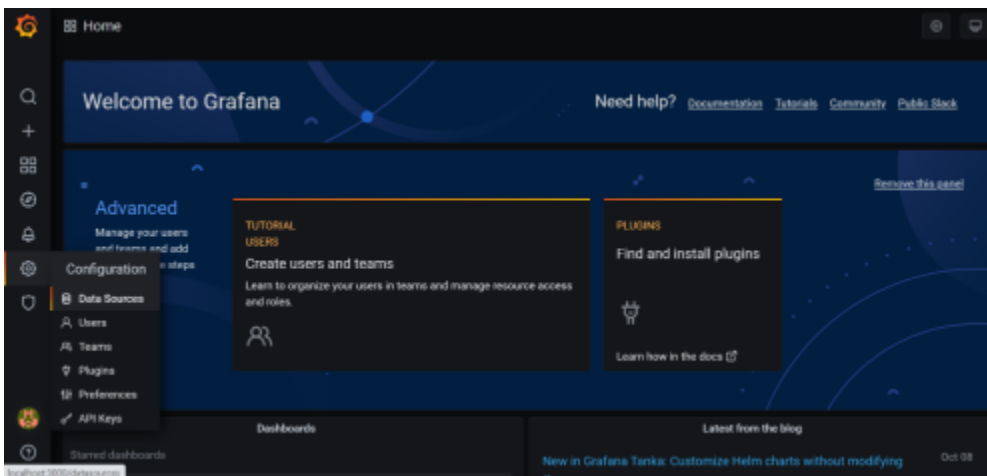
Home

Welcome to Grafana

Need help? Documentation Tutorials Community Public Slack

Remove this panel

Advanced

Manage your users and teams and add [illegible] steps

TUTORIAL
USERS
Create users and teams
Learn to organize your users in teams and manage resource access and roles.

PLUGINS
Find and install plugins
Learn how in the docs

Configuration
Data Sources
Users
Teams
Plugins
Preferences
API Keys

Dashboards
Starred dashboards

Latest from the blog
New in Grafana Tanka: Customize Helm charts without modifying
Oct 08

localhost:3000/datasources